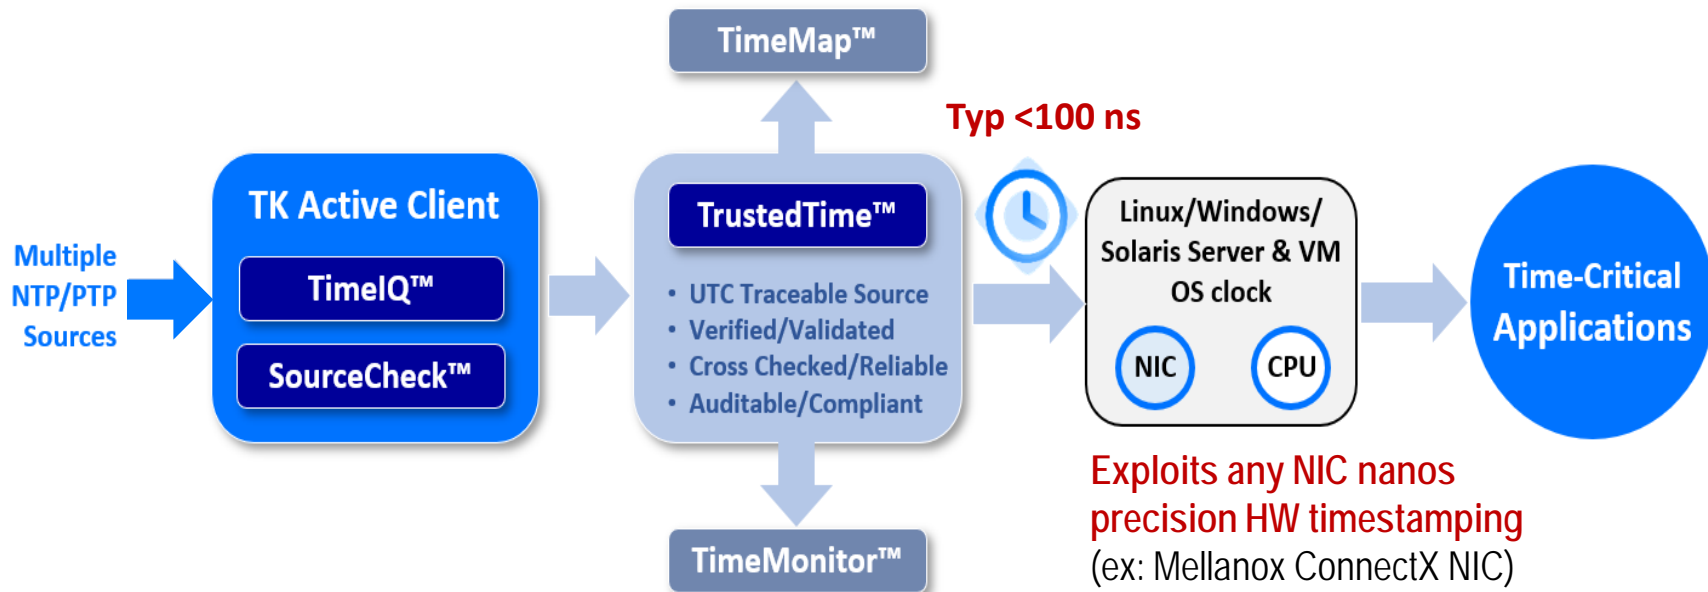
TimeMap™

Typ <100 ns

Multiple NTP/PTP Sources

TK Active Client

TimeIQ™

SourceCheck™

TrustedTime™

• UTC Traceable Source
• Verified/Validated
• Cross Checked/Reliable
• Auditable/Compliant

Linux/Windows/ Solaris Server & VM OS clock

NIC

CPU

Time-Critical Applications

TimeMonitor™

Exploits any NIC nanos precision HW timestamping
(ex: Mellanox ConnectX NIC)